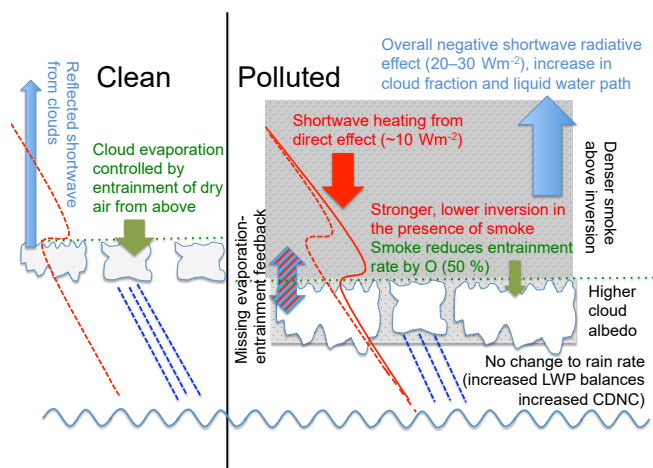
Reflected shortwave from clouds

Clean

Polluted

Overall negative shortwave radiative effect (20–30 Wm$^{-2}$), increase in cloud fraction and liquid water path

Cloud evaporation controlled by entrainment of dry air from above

Shortwave heating from direct effect (~10 Wm$^{-2}$)

Denser smoke above inversion

Stronger, lower inversion in the presence of smoke

Smoke reduces entrainment rate by O (50 %)

Missing evaporation-entrainment feedback

Higher cloud albedo

No change to rain rate (increased LWP balances increased CDNC)